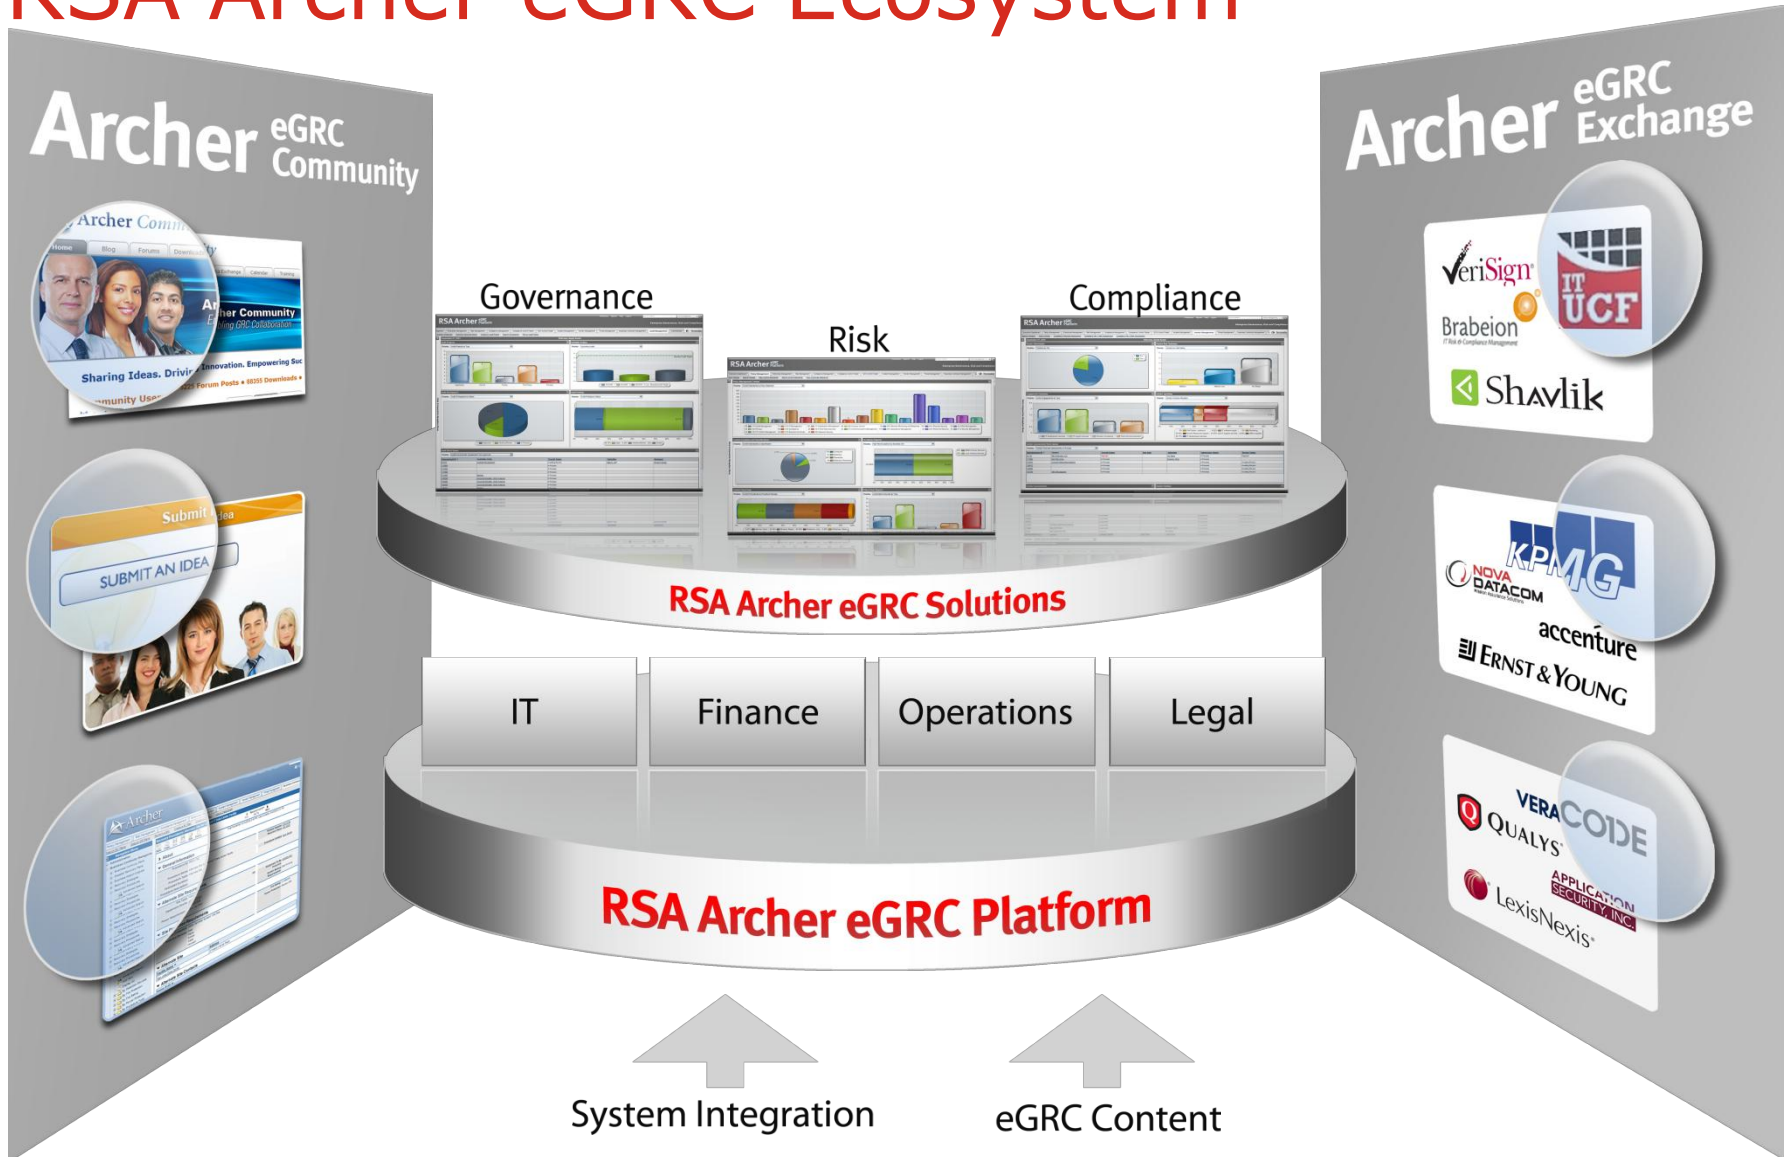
RSA Archer eGRC Ecosystem

Archer eGRC Community

Archer Community

Sharing Ideas. Driving Innovation. Empowering Success.

Submit Idea

SUBMIT AN IDEA

Archer

Governance

Risk

Compliance

RSA Archer eGRC Solutions

IT

Finance

Operations

Legal

RSA Archer eGRC Platform

System Integration

eGRC Content

Archer eGRC Exchange

VeriSign

Brabeion

IT UCF

Shavlik

NOVA DATACOM

KPMG

accenture

ERNST & YOUNG

VERACODE

QUALYS

APPLICATION SECURITY, INC.

LexisNexis